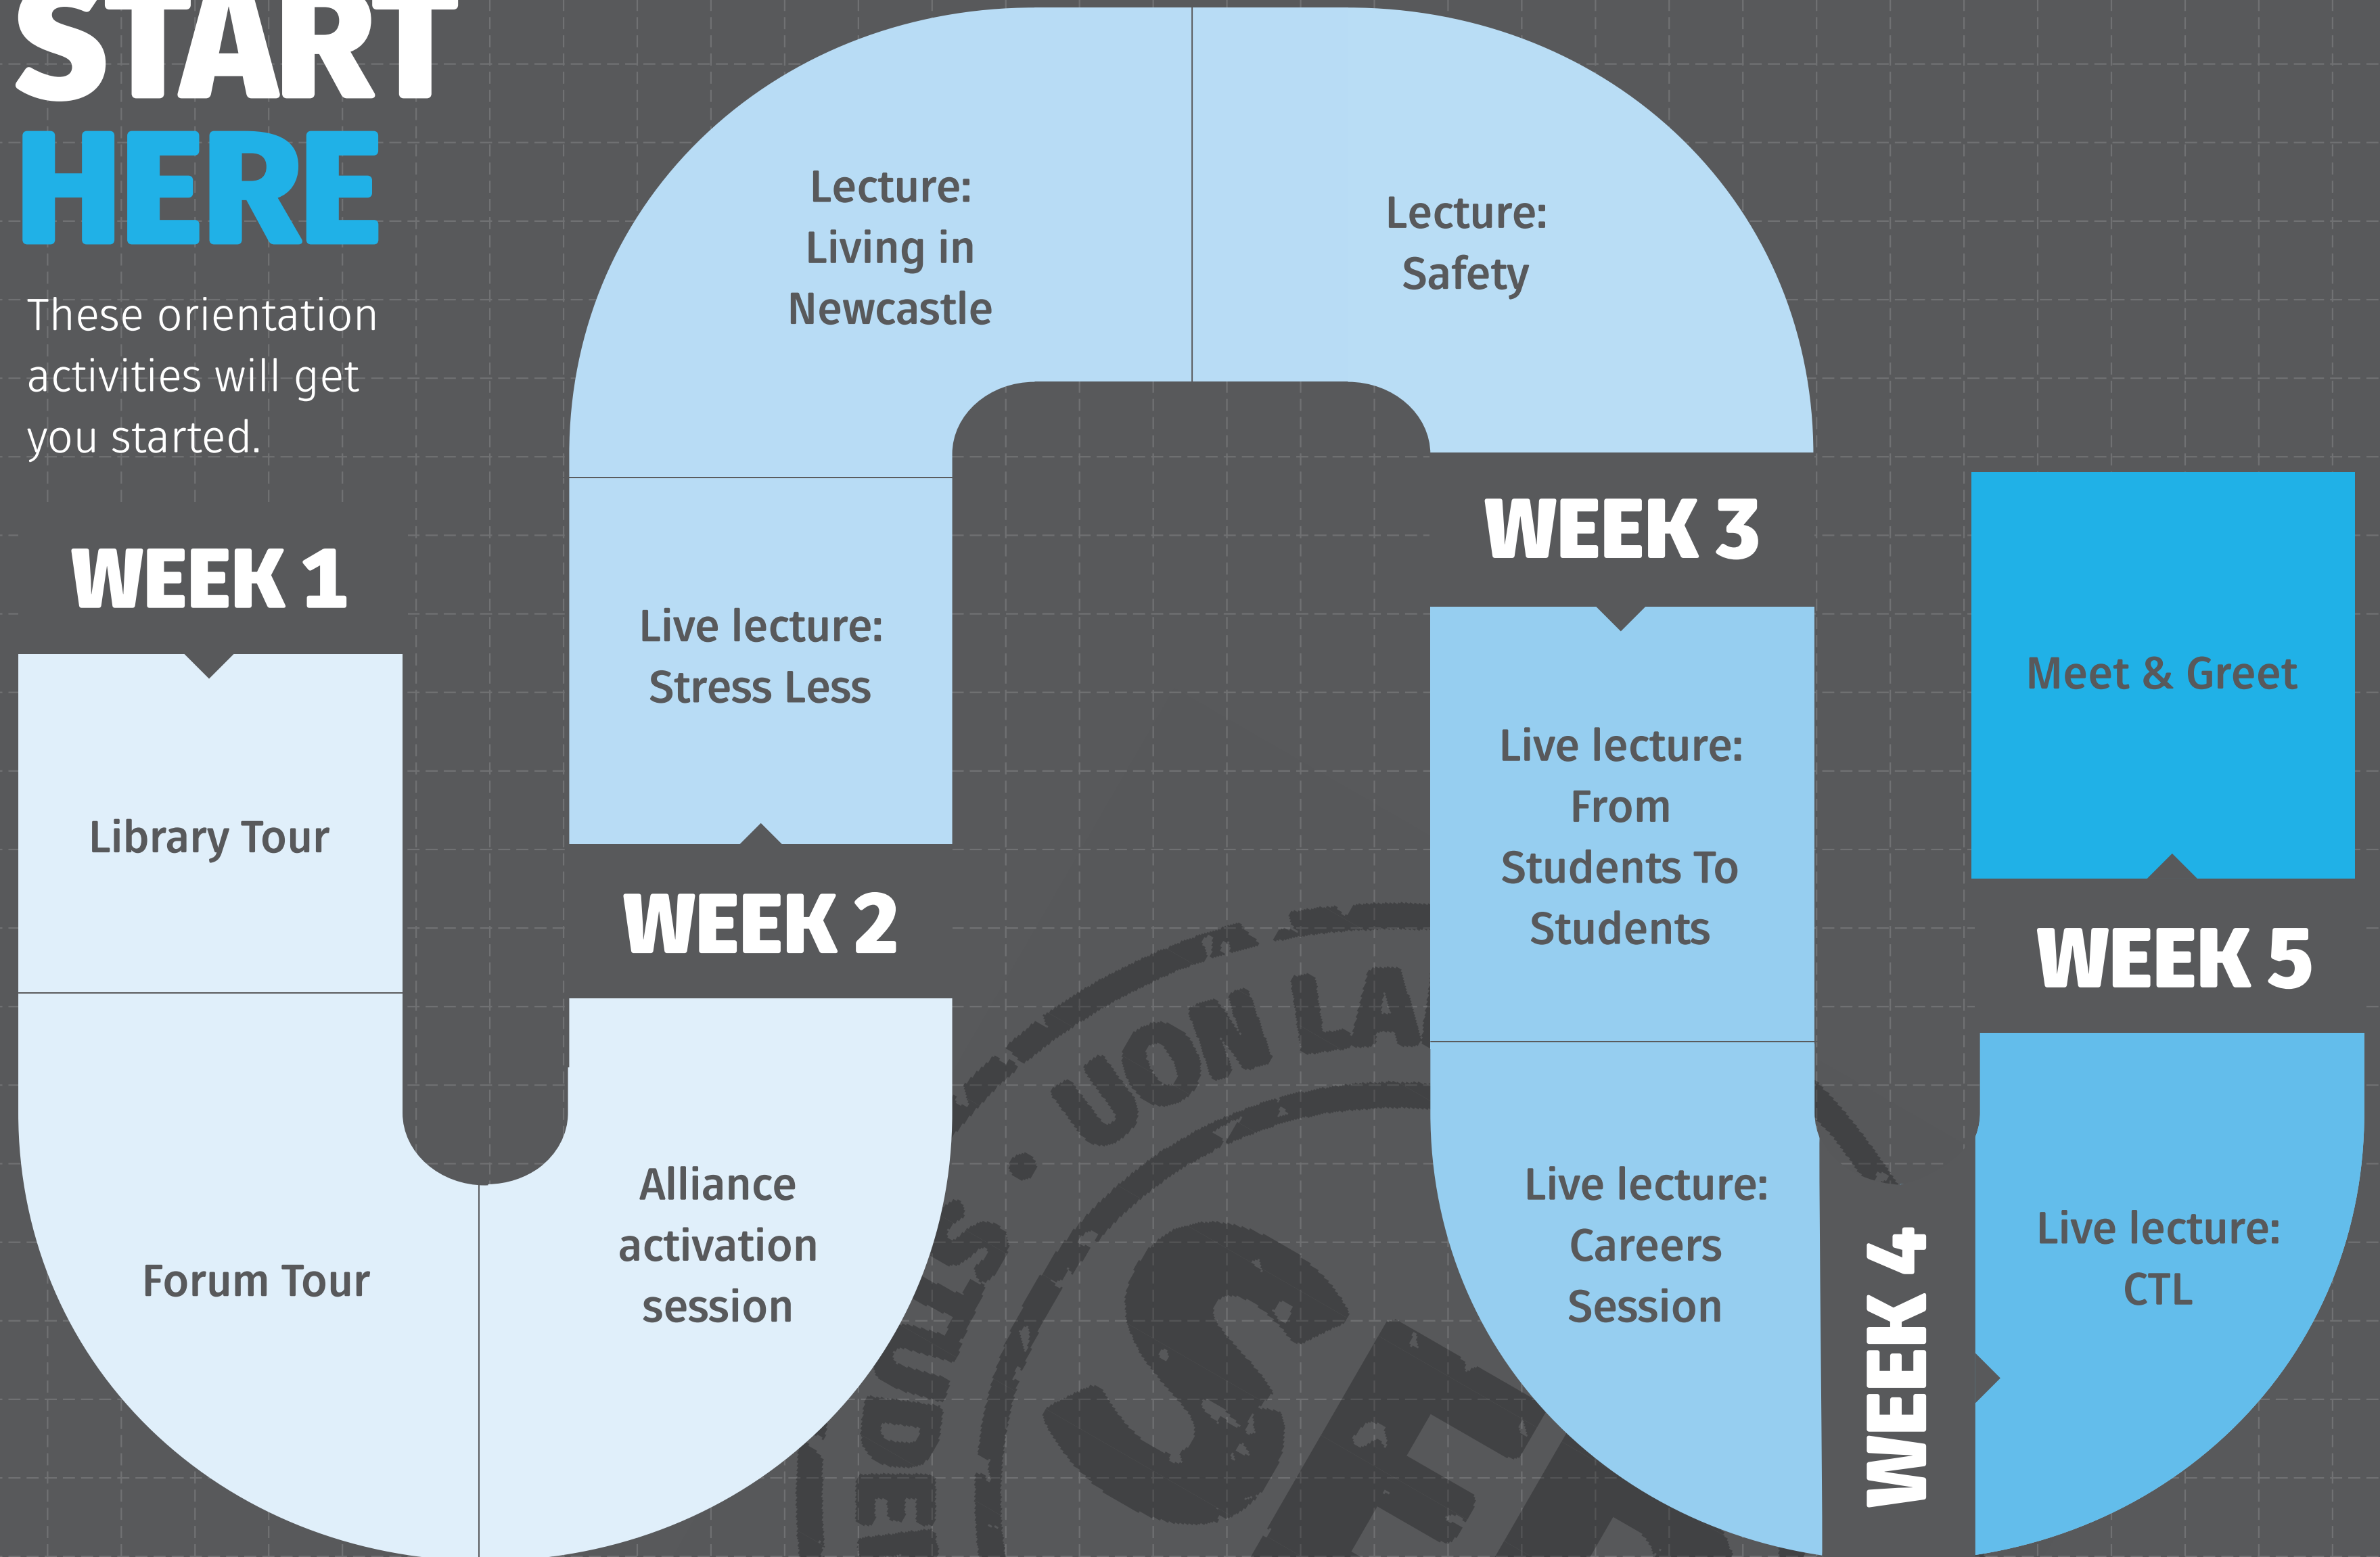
START HERE

These orientation activities will get you started.

WEEK 1

Library Tour

Forum Tour

Alliance activation session

WEEK 2

Live lecture: Stress Less

Lecture: Living in Newcastle

Lecture: Safety

WEEK 3

Live lecture: From Students To Students

Live lecture: Careers Session

WEEK 4

Meet & Greet

WEEK 5

Live lecture: CTL

UON LA

STUDE